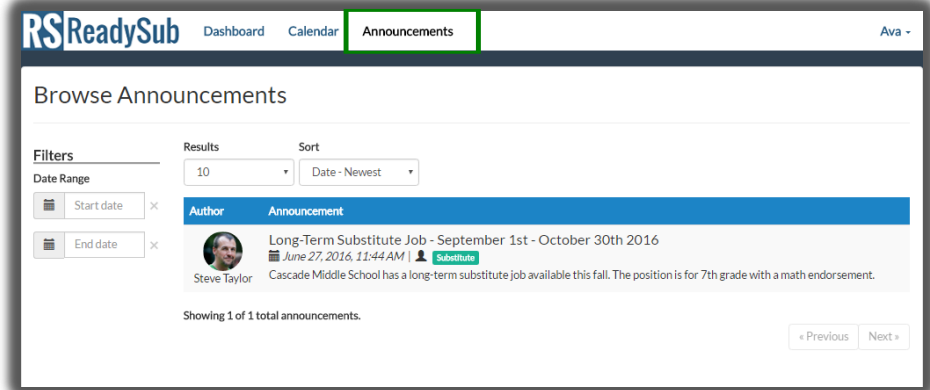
RS ReadySub Dashboard Calendar Announcements Ava

Browse Announcements

Filters
Date Range
Start date ×
End date ×

Results
10
Sort
Date - Newest

| Author | Announcement |
|---|---|
| Steve Taylor | Long-Term Substitute Job - September 1st - October 30th 2016<br>June 27, 2016, 11:44 AM \| Substitute<br>Cascade Middle School has a long-term substitute job available this fall. The position is for 7th grade with a math endorsement. |

Showing 1 of 1 total announcements.

« Previous Next »